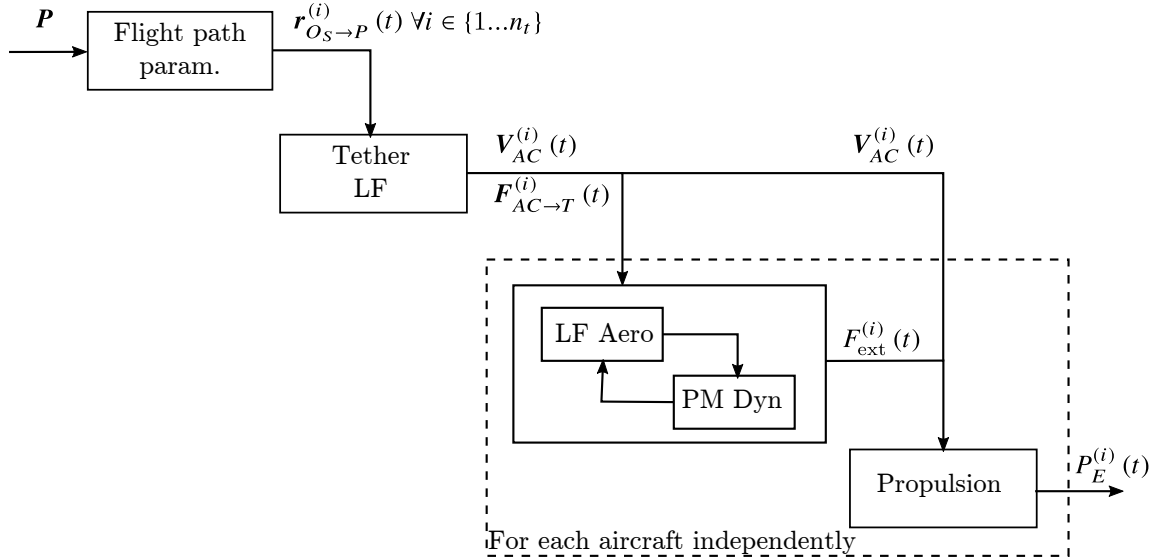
$\boldsymbol{P}$

Flight path param.

$\boldsymbol{r}_{O_S \to P}^{(i)}(t)\ \forall i \in \{1...n_t\}$

Tether LF

$\boldsymbol{V}_{AC}^{(i)}(t)$

$\boldsymbol{F}_{AC \to T}^{(i)}(t)$

$\boldsymbol{V}_{AC}^{(i)}(t)$

LF Aero

PM Dyn

$F_{\text{ext}}^{(i)}(t)$

Propulsion

$P_E^{(i)}(t)$

For each aircraft independently